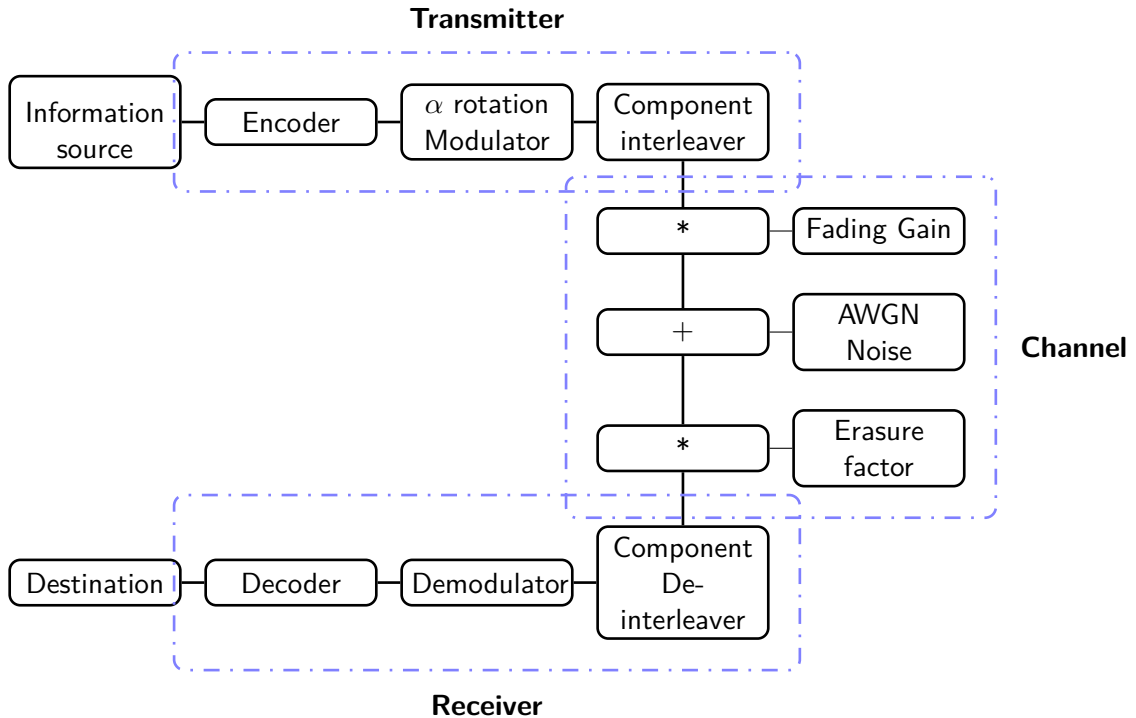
Transmitter

Information source

Encoder

$\alpha$ rotation Modulator

Component interleaver

*

Fading Gain

$+$

AWGN Noise

Channel

*

Erasure factor

Destination

Decoder

Demodulator

Component De-interleaver

Receiver